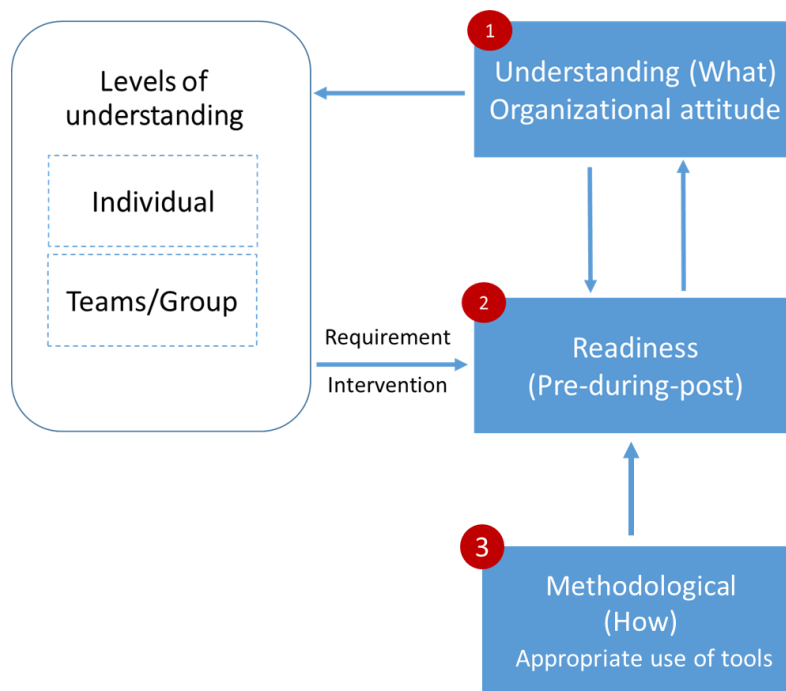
Levels of understanding

Individual

Teams/Group

1

Understanding (What)
Organizational attitude

Requirement

Intervention

2

Readiness
(Pre-during-post)

3

Methodological
(How)
Appropriate use of tools